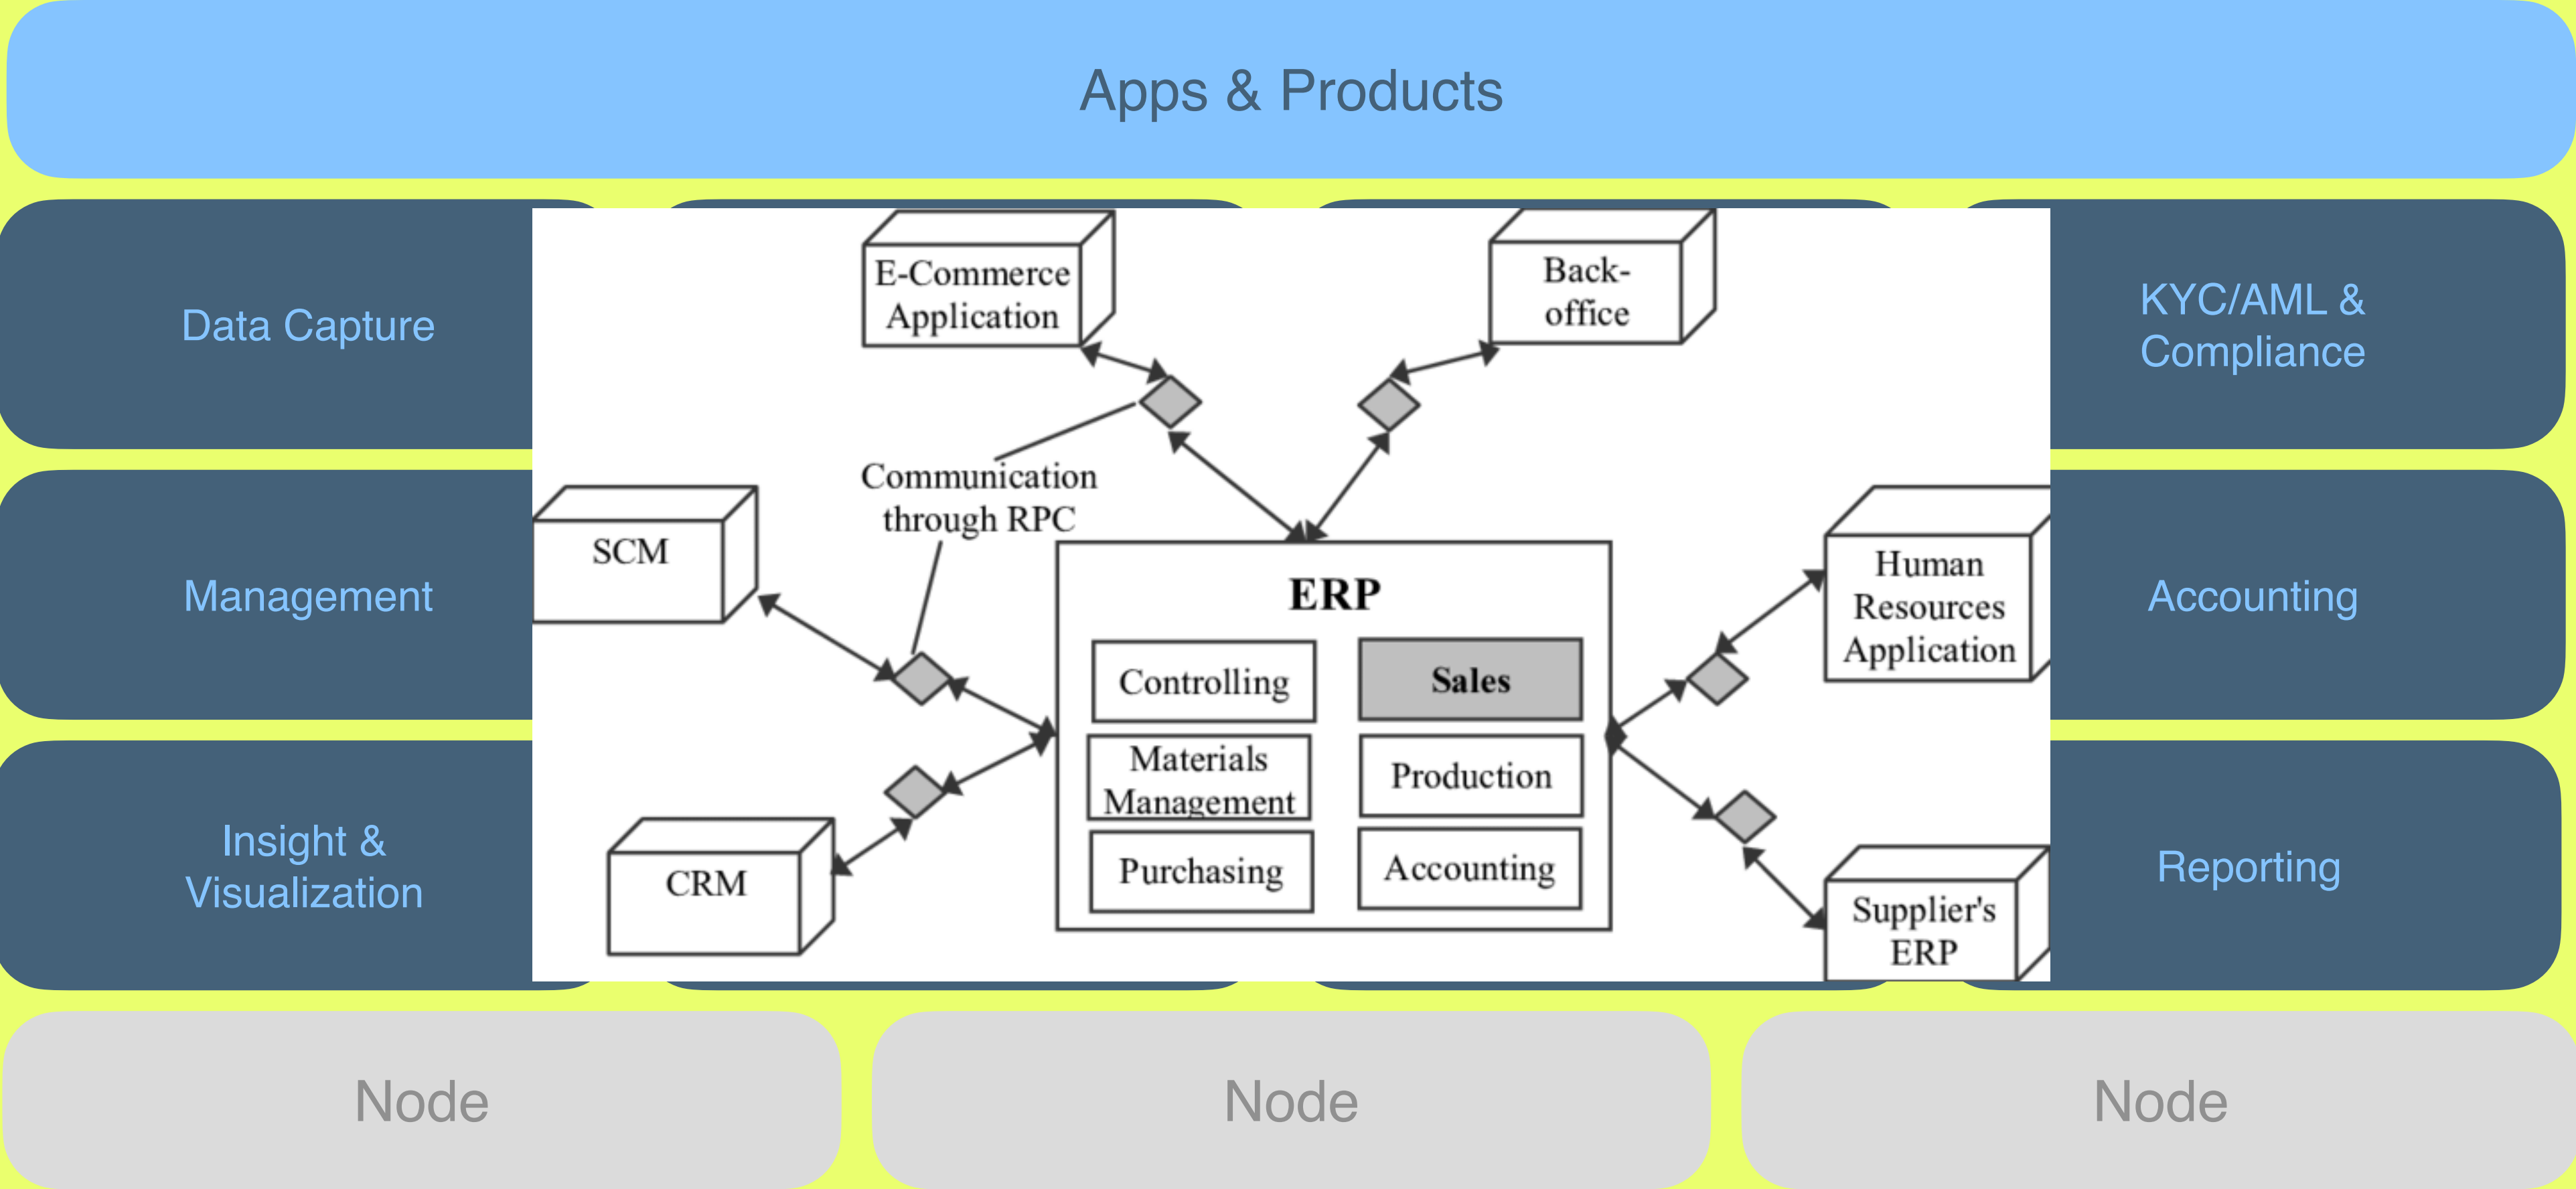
Apps & Products

Data Capture

E-Commerce Application

Back-office

KYC/AML & Compliance

Communication through RPC

SCM

Management

ERP

Controlling

Sales

Materials Management

Production

Purchasing

Accounting

Human Resources Application

Accounting

Insight & Visualization

CRM

Supplier's ERP

Reporting

Node

Node

Node